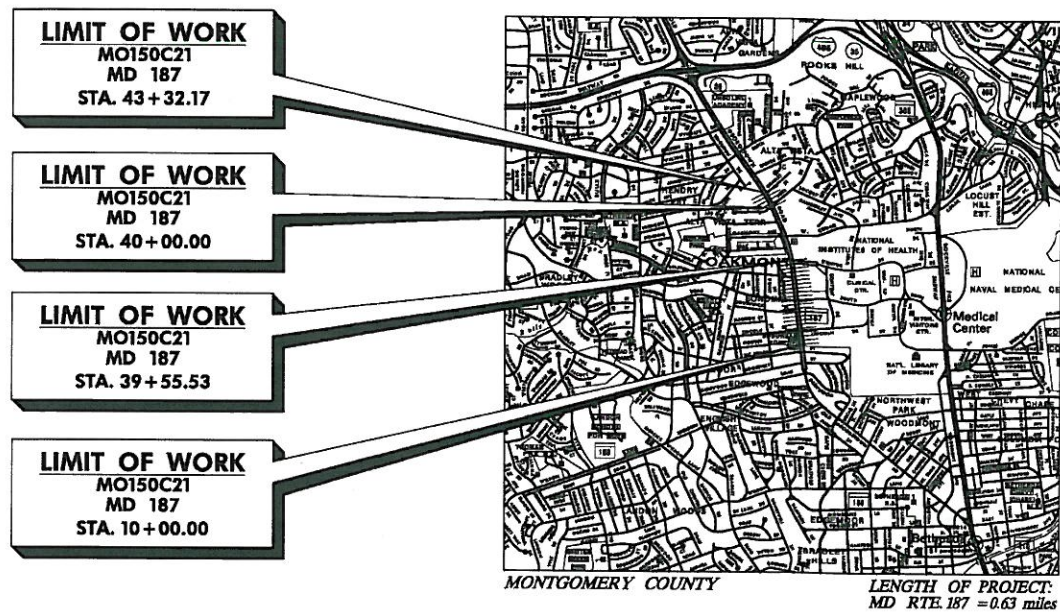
LIMIT OF WORK
MO150C21
MD 187
STA. 43+32.17

LIMIT OF WORK
MO150C21
MD 187
STA. 40+00.00

LIMIT OF WORK
MO150C21
MD 187
STA. 39+55.53

LIMIT OF WORK
MO150C21
MD 187
STA. 10+00.00

GARDEN
ROOKS HILL
MAPLEWOOD
ACADEMY
LOCUST HILL EST.
NATIONAL INSTITUTES OF HEALTH
OAKMONT
CLINICAL CTR.
NATIONAL NAVAL MEDICAL
Medical Center
NATL. LIBRARY OF MEDICINE
NORTHWEST PARK
WOODMONT
EDGEMOOR
BRADLEY HILLS
Bethesda

MONTGOMERY COUNTY

LENGTH OF PROJECT:
MD RTE. 187 = 0.63 miles